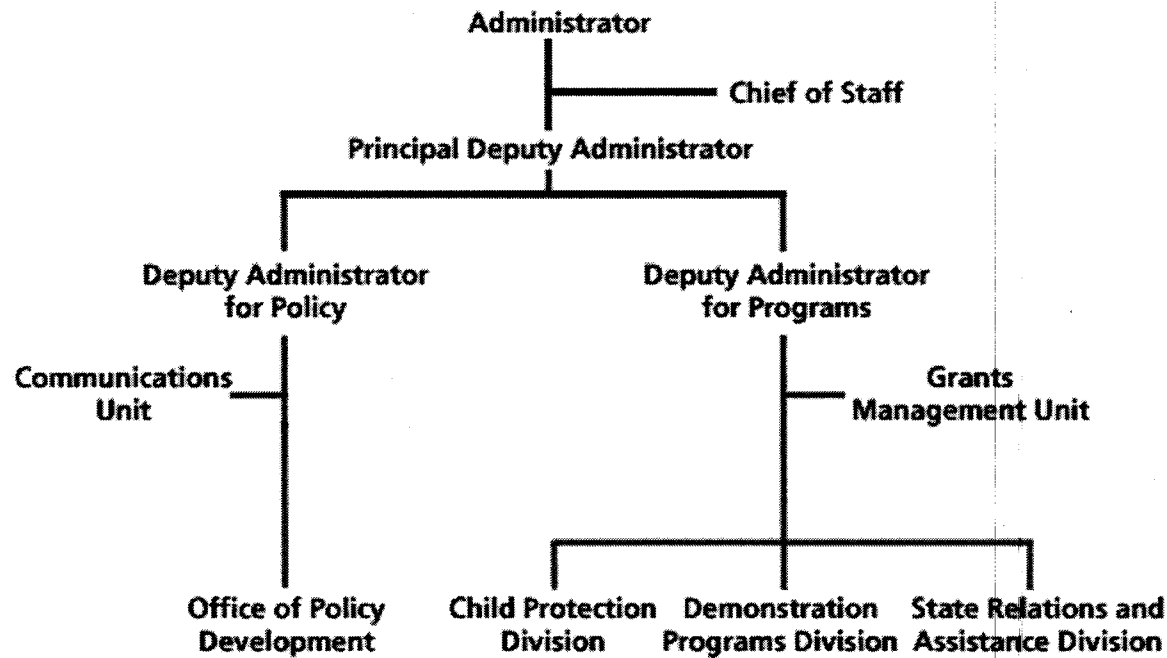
Administrator

Chief of Staff

Principal Deputy Administrator

Deputy Administrator for Policy

Deputy Administrator for Programs

Communications Unit

Grants Management Unit

Office of Policy Development

Child Protection Division

Demonstration Programs Division

State Relations and Assistance Division